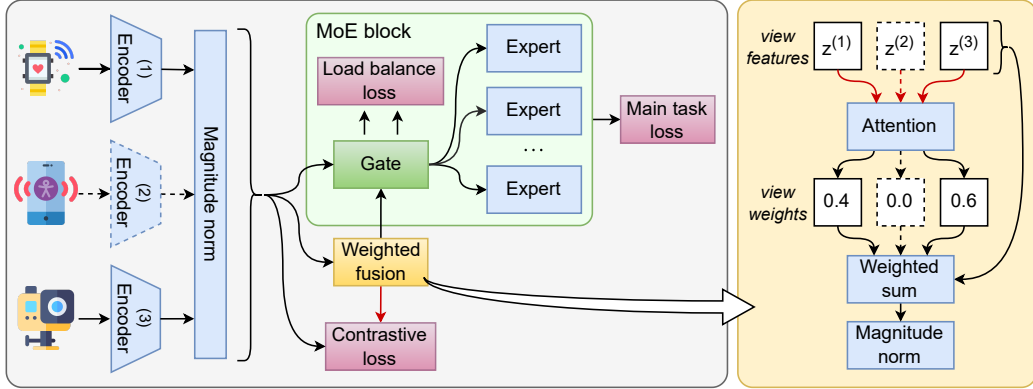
Encoder (1)

Encoder (2)

Encoder (3)

Magnitude norm

MoE block

Load balance loss

Gate

Expert

Expert

...

Expert

Main task loss

Weighted fusion

Contrastive loss

view features

$z^{(1)}$

$z^{(2)}$

$z^{(3)}$

Attention

view weights

0.4

0.0

0.6

Weighted sum

Magnitude norm